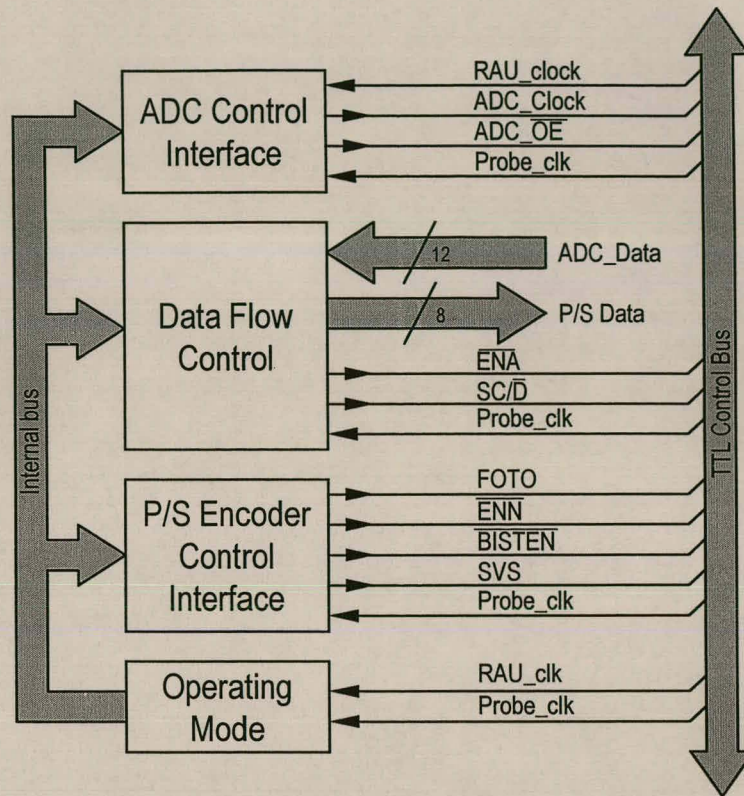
ADC Control Interface

RAU_clock
ADC_Clock
ADC_$\overline{OE}$
Probe_clk

Data Flow Control

12
ADC_Data
8
P/S Data
$\overline{ENA}$
SC/$\overline{D}$
Probe_clk

P/S Encoder Control Interface

FOTO
$\overline{ENN}$
$\overline{BISTEN}$
SVS
Probe_clk

Operating Mode

RAU_clk
Probe_clk

Internal bus

TTL Control Bus